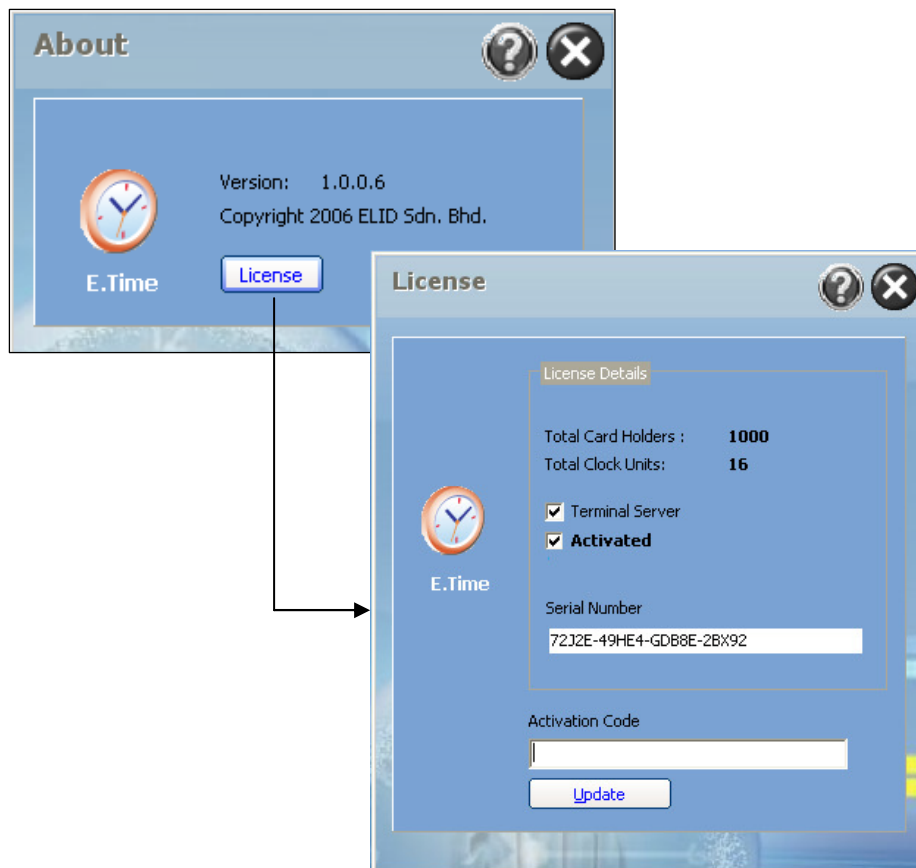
About

Version: 1.0.0.6

Copyright 2006 ELID Sdn. Bhd.

E.Time

License

License

License Details

Total Card Holders : 1000

Total Clock Units: 16

Terminal Server

Activated

E.Time

Serial Number

72J2E-49HE4-GDB8E-2BX92

Activation Code

Update